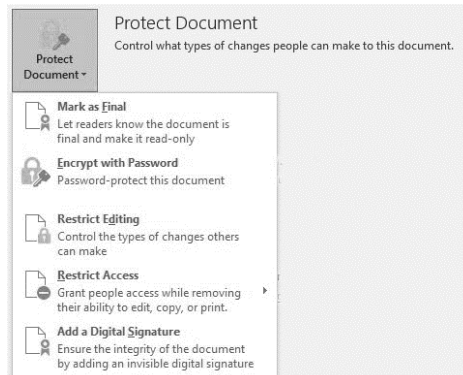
Protect Document

Protect Document
Control what types of changes people can make to this document.

Mark as Final
Let readers know the document is final and make it read-only

Encrypt with Password
Password-protect this document

Restrict Editing
Control the types of changes others can make

Restrict Access
Grant people access while removing their ability to edit, copy, or print.

Add a Digital Signature
Ensure the integrity of the document by adding an invisible digital signature